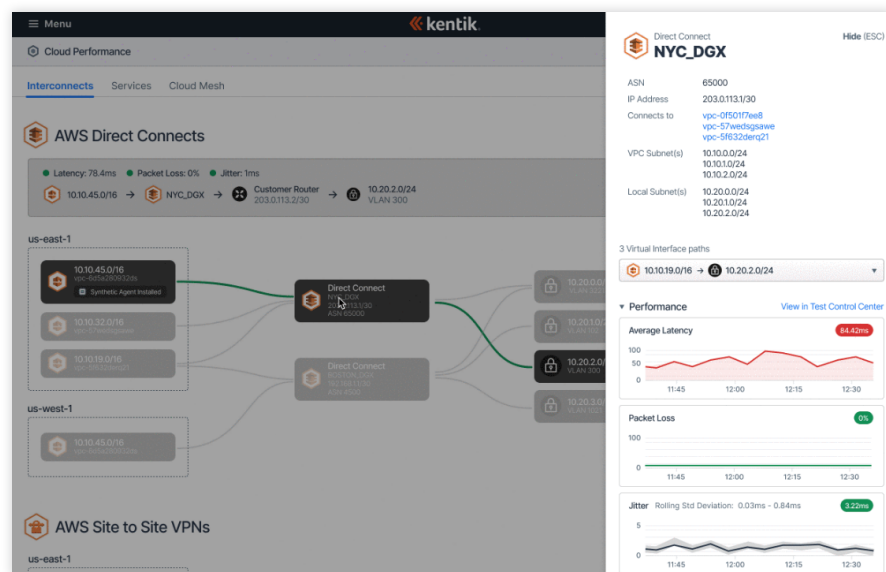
Menu

kentik

Cloud Performance

Interconnects Services Cloud Mesh

AWS Direct Connects

Latency: 78.4ms Packet Loss: 0% Jitter: 1ms

10.10.45.0/16 → NYC_DGX → Customer Router 203.0.113.2/30 → 10.20.2.0/24 VLAN 300

us-east-1

10.10.45.0/16
vpc-0f5a280f32ds
Synthetic Agent Installed

10.10.32.0/16
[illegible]

10.10.19.0/16
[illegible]

Direct Connect
NYC_DGX
203.0.113.1/30
ASN 65000

Direct Connect
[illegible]

10.20.0.0/24
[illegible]

10.20.1.0/24
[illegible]

10.20.2.0/24
VLAN 300

10.20.3.0/24
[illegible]

us-west-1

10.10.45.0/16
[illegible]

AWS Site to Site VPNs

us-east-1

Direct Connect
NYC_DGX

Hide (ESC)

| ASN | 65000 |
|---|---|
| IP Address | 203.0.113.1/30 |
| Connects to | vpc-0f501f7ee8 vpc-57wedsgsawe vpc-5f632derq21 |
| VPC Subnet(s) | 10.10.0.0/24 10.10.1.0/24 10.10.2.0/24 |
| Local Subnet(s) | 10.20.0.0/24 10.20.1.0/24 10.20.2.0/24 |

3 Virtual Interface paths

10.10.19.0/16 → 10.20.2.0/24

Performance View in Test Control Center

Average Latency 84.42ms
100 50 0
11:45 12:00 12:15 12:30

Packet Loss 0%
100 0
11:45 12:00 12:15 12:30

Jitter Rolling Std Deviation: 0.03ms - 0.84ms 3.22ms
5 0
11:45 12:00 12:15 12:30